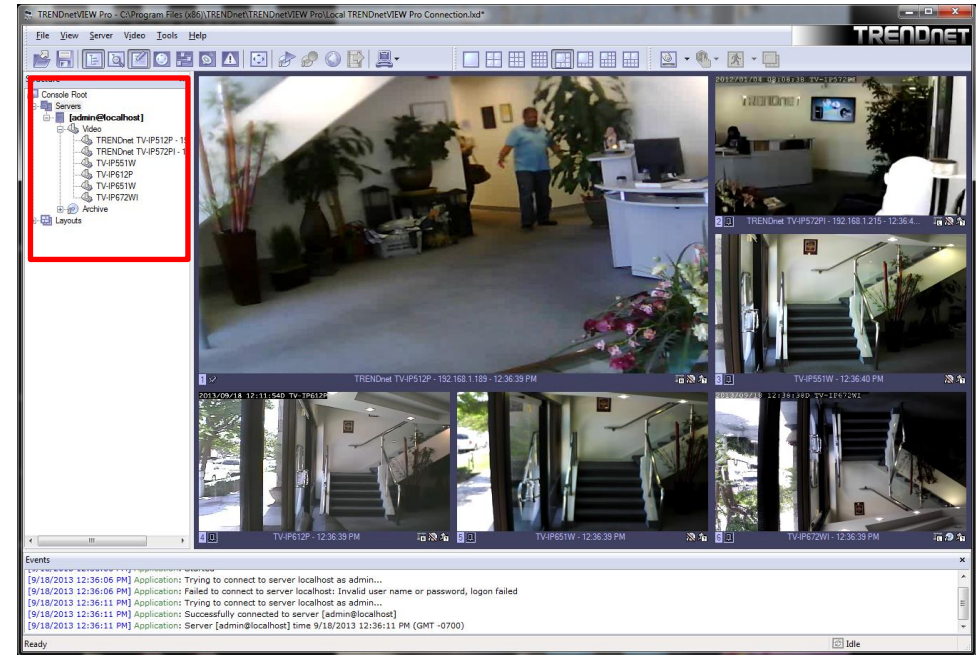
TRENDnetVIEW Pro - C:\Program Files (x86)\TRENDnet\TRENDnetVIEW Pro\Local TRENDnetVIEW Pro Connection.lxd*

File View Server Video Tools Help

TRENDNET

Console Root
Servers
[admin@localhost]
Video
TRENDnet TV-IP512P - 1
TRENDnet TV-IP572PI - 1
TV-IP551W
TV-IP612P
TV-IP651W
TV-IP672WI
Archive
Layouts

1 TRENDnet TV-IP512P - 192.168.1.189 - 12:36:39 PM

2013/09/18 12:08:18 TV-IP572PI
2 TRENDnet TV-IP572PI - 192.168.1.215 - 12:36:4...

3 TV-IP551W - 12:36:40 PM

2013/09/18 12:11:54D TV-IP612P
4 TV-IP612P - 12:36:39 PM

5 TV-IP651W - 12:36:39 PM

2013/09/18 12:38:38D TV-IP672WI
6 TV-IP672WI - 12:36:39 PM

Events
[9/18/2013 12:36:06 PM] Application: Trying to connect to server localhost as admin...
[9/18/2013 12:36:06 PM] Application: Failed to connect to server localhost: Invalid user name or password, logon failed
[9/18/2013 12:36:11 PM] Application: Trying to connect to server localhost as admin...
[9/18/2013 12:36:11 PM] Application: Successfully connected to server [admin@localhost]
[9/18/2013 12:36:11 PM] Application: Server [admin@localhost] time 9/18/2013 12:36:11 PM (GMT -0700)

Ready
Idle